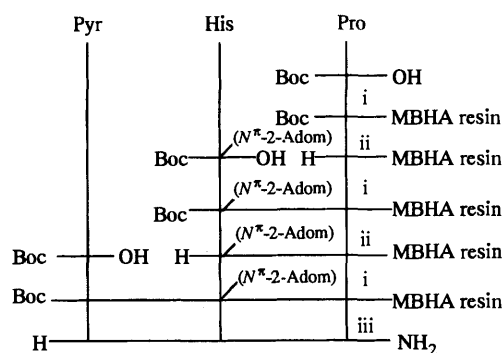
Pyr His Pro

Boc — OH

i

Boc — MBHA resin

$(N^{\pi}\text{-2-Adom})$

ii

Boc — OH H — MBHA resin

$(N^{\pi}\text{-2-Adom})$

i

Boc — MBHA resin

$(N^{\pi}\text{-2-Adom})$

ii

Boc — OH H — MBHA resin

$(N^{\pi}\text{-2-Adom})$

i

Boc — MBHA resin

iii

H — $NH_2$